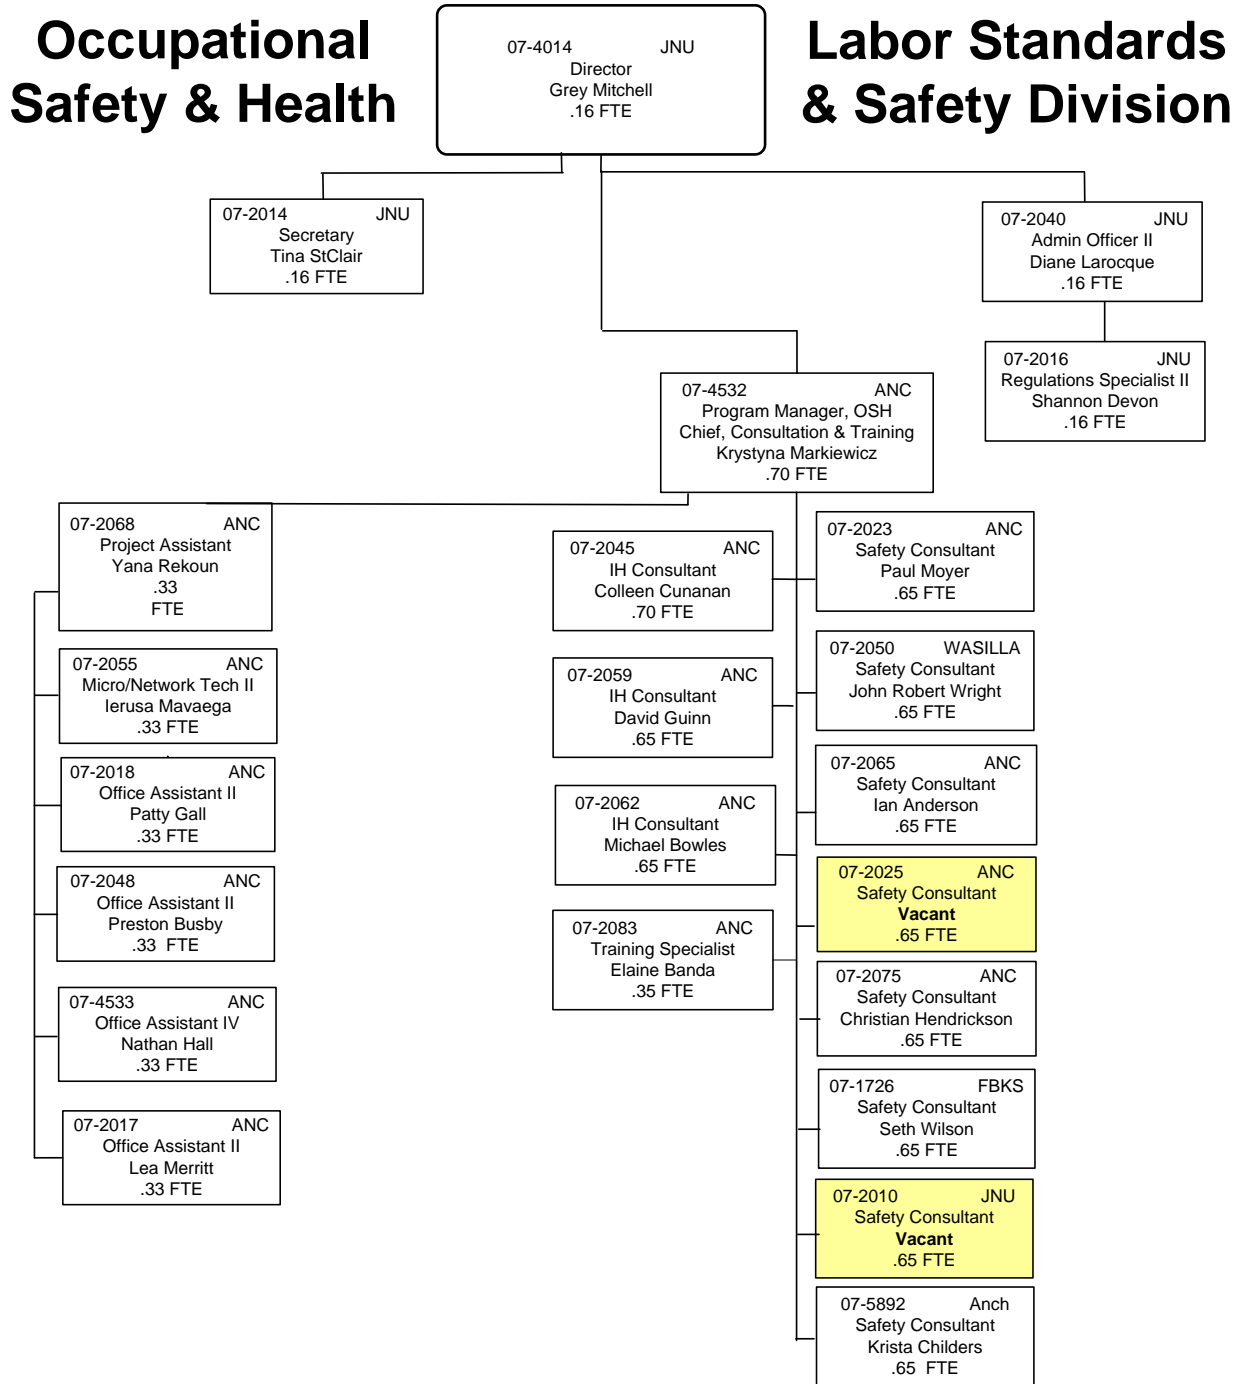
Occupational Safety & Health

07-4014 JNU
Director
Grey Mitchell
.16 FTE

Labor Standards & Safety Division

07-2014 JNU
Secretary
Tina StClair
.16 FTE

07-2040 JNU
Admin Officer II
Diane Larocque
.16 FTE

07-2016 JNU
Regulations Specialist II
Shannon Devon
.16 FTE

07-4532 ANC
Program Manager, OSH
Chief, Consultation & Training
Krystyna Markiewicz
.70 FTE

07-2068 ANC
Project Assistant
Yana Rekoun
.33
FTE

07-2055 ANC
Micro/Network Tech II
Ierusa Mavaega
.33 FTE

07-2018 ANC
Office Assistant II
Patty Gall
.33 FTE

07-2048 ANC
Office Assistant II
Preston Busby
.33 FTE

07-4533 ANC
Office Assistant IV
Nathan Hall
.33 FTE

07-2017 ANC
Office Assistant II
Lea Merritt
.33 FTE

07-2045 ANC
IH Consultant
Colleen Cunanan
.70 FTE

07-2059 ANC
IH Consultant
David Guinn
.65 FTE

07-2062 ANC
IH Consultant
Michael Bowles
.65 FTE

07-2083 ANC
Training Specialist
Elaine Banda
.35 FTE

07-2023 ANC
Safety Consultant
Paul Moyer
.65 FTE

07-2050 WASILLA
Safety Consultant
John Robert Wright
.65 FTE

07-2065 ANC
Safety Consultant
Ian Anderson
.65 FTE

07-2025 ANC
Safety Consultant
Vacant
.65 FTE

07-2075 ANC
Safety Consultant
Christian Hendrickson
.65 FTE

07-1726 FBKS
Safety Consultant
Seth Wilson
.65 FTE

07-2010 JNU
Safety Consultant
Vacant
.65 FTE

07-5892 Anch
Safety Consultant
Krista Childers
.65 FTE